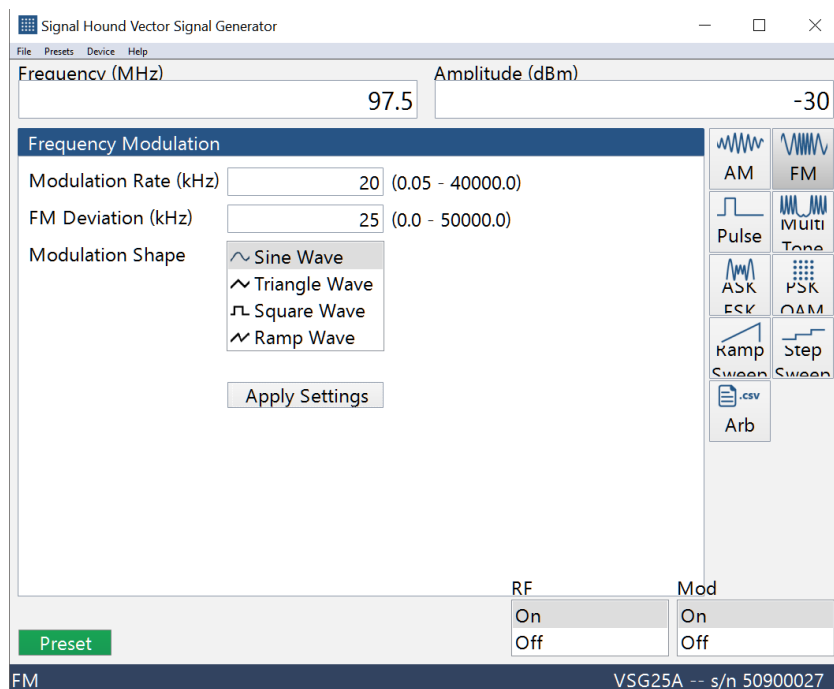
Signal Hound Vector Signal Generator

File Presets Device Help

Frequency (MHz)
97.5

Amplitude (dBm)
-30

Frequency Modulation

Modulation Rate (kHz) 20 (0.05 - 40000.0)

FM Deviation (kHz) 25 (0.0 - 50000.0)

Modulation Shape
Sine Wave
Triangle Wave
Square Wave
Ramp Wave

Apply Settings

AM
FM
Pulse
Multi Tone
ASK FSK
PSK QAM
Ramp Sweep
Step Sweep
.csv
Arb

RF
On
Off

Mod
On
Off

Preset

FM

VSG25A -- s/n 50900027